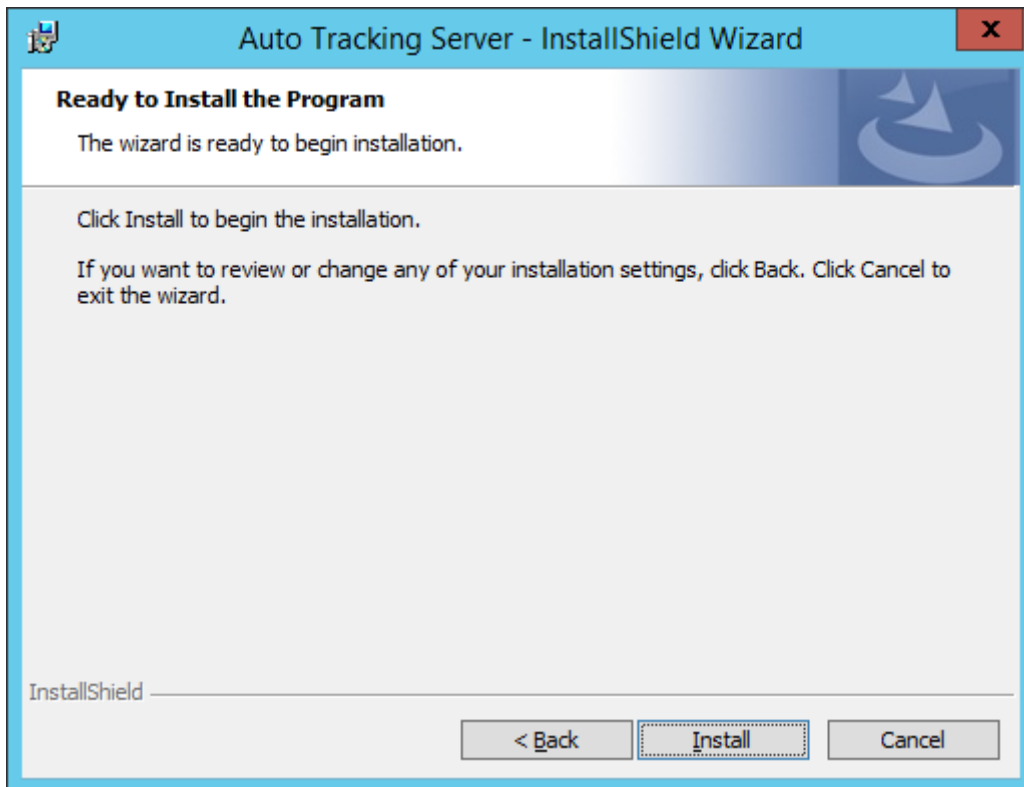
Auto Tracking Server - InstallShield Wizard

x

Ready to Install the Program

The wizard is ready to begin installation.

Click Install to begin the installation.

If you want to review or change any of your installation settings, click Back. Click Cancel to exit the wizard.

InstallShield

< Back

Install

Cancel